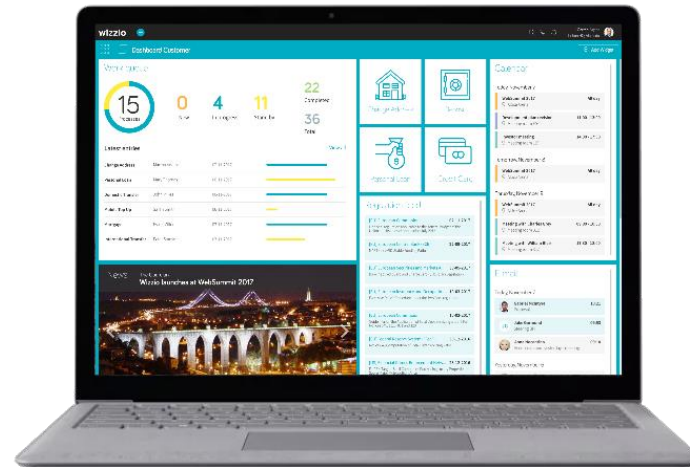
wizzio

Dashboard Customer

Add Widget

15

0

4

11

22

Completed

36

Total

Latest articles

View all

News

Wizzio launches at WebSummit 2017

Change Address

Savings

Personal Loan

Credit Card

Calendar

Tasks